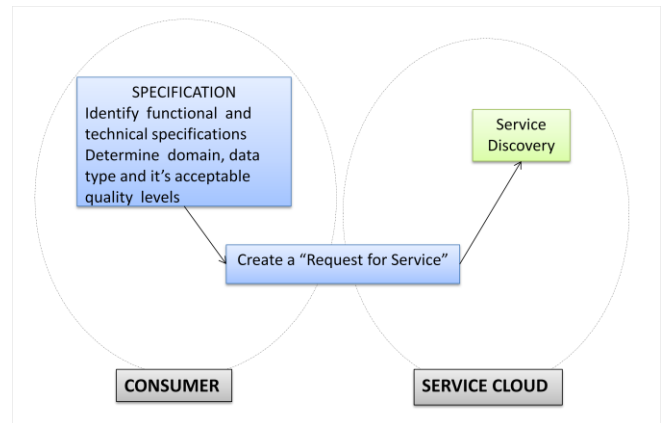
SPECIFICATION
Identify functional and technical specifications
Determine domain, data type and it's acceptable quality levels

Service Discovery

Create a "Request for Service"

CONSUMER

SERVICE CLOUD